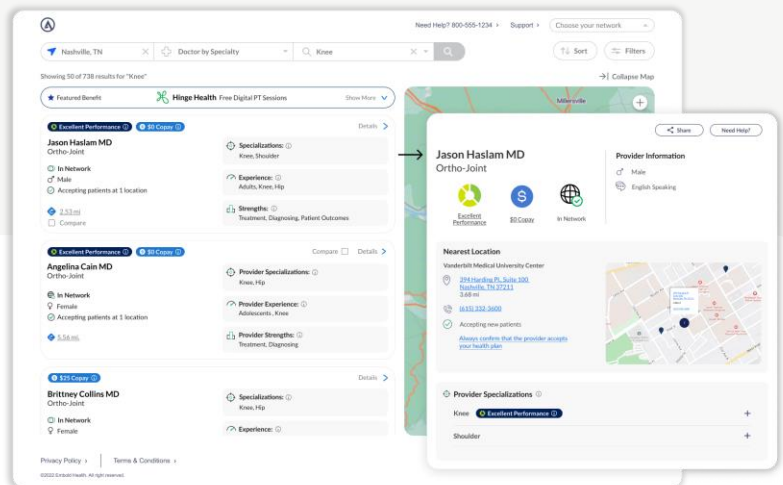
Need Help? 800-555-1234 › Support › Choose your network

Nashville, TN Doctor by Specialty Knee

Sort Filters

Showing 50 of 738 results for "Knee"

Collapse Map

Featured Benefit Hinge Health Free Digital PT Sessions Show More

Millersville

Excellent Performance $0 Copay Details

Jason Haslam MD
Ortho-Joint

In Network
Male
Accepting patients at 1 location

2.53 mi
Compare

Specializations: Knee, Shoulder

Experience: Adults, Knee, Hip

Strengths: Treatment, Diagnosing, Patient Outcomes

Excellent Performance $0 Copay Compare Details

Angelina Cain MD
Ortho-Joint

In Network
Female
Accepting patients at 1 location

5.56 mi

Provider Specializations: Knee, Hip

Provider Experience: Adolescents, Knee

Provider Strengths: Treatment, Diagnosing

$25 Copay Details

Brittney Collins MD
Ortho-Joint

In Network
Female

Specializations: Knee, Hip

Experience:

Privacy Policy › Terms & Conditions ›

©2022 Embold Health. All right reserved.

Share Need Help?

Jason Haslam MD
Ortho-Joint

Excellent Performance $0 Copay In Network

Provider Information
Male
English Speaking

Nearest Location

Vanderbilt Medical University Center
394 Harding Pl, Suite 100
Nashville, TN 37211
3.68 mi

(615) 332-3600

Accepting new patients

Always confirm that the provider accepts your health plan

Provider Specializations

Knee Excellent Performance

Shoulder